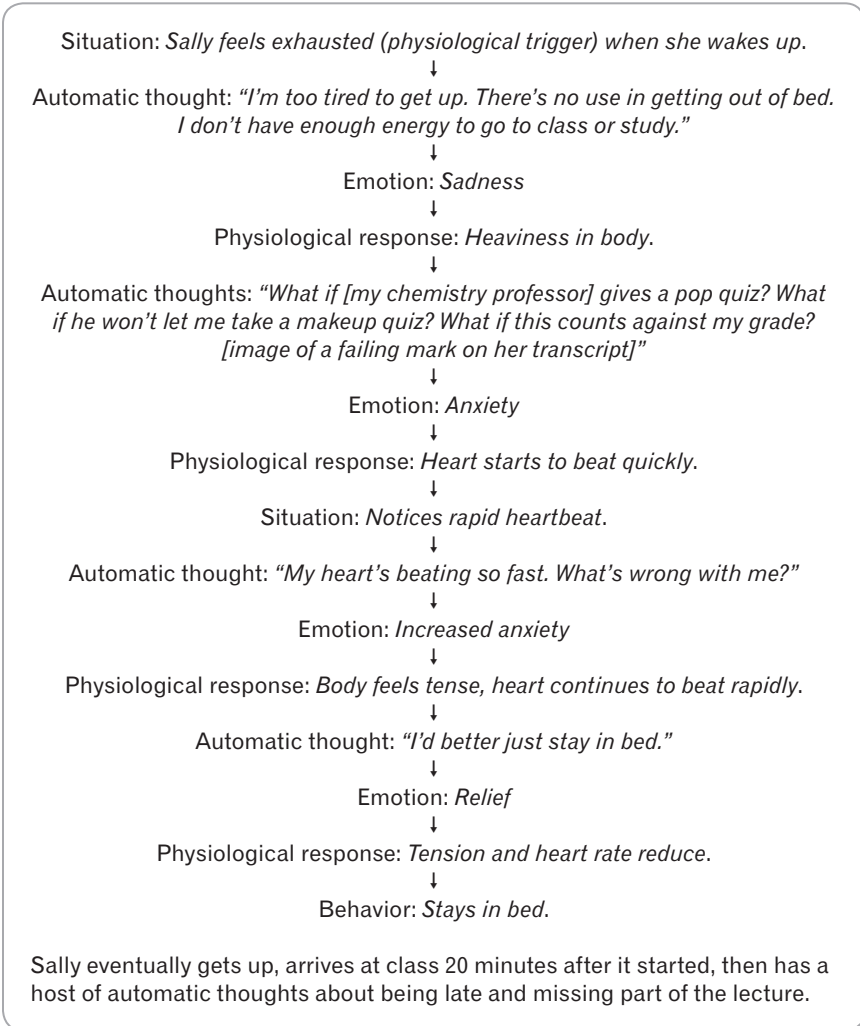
Situation: Sally feels exhausted (physiological trigger) when she wakes up.
↓
Automatic thought: "I'm too tired to get up. There's no use in getting out of bed. I don't have enough energy to go to class or study."
↓
Emotion: Sadness
↓
Physiological response: Heaviness in body.
↓
Automatic thoughts: "What if [my chemistry professor] gives a pop quiz? What if he won't let me take a makeup quiz? What if this counts against my grade? [image of a failing mark on her transcript]"
↓
Emotion: Anxiety
↓
Physiological response: Heart starts to beat quickly.
↓
Situation: Notices rapid heartbeat.
↓
Automatic thought: "My heart's beating so fast. What's wrong with me?"
↓
Emotion: Increased anxiety
↓
Physiological response: Body feels tense, heart continues to beat rapidly.
↓
Automatic thought: "I'd better just stay in bed."
↓
Emotion: Relief
↓
Physiological response: Tension and heart rate reduce.
↓
Behavior: Stays in bed.

Sally eventually gets up, arrives at class 20 minutes after it started, then has a host of automatic thoughts about being late and missing part of the lecture.